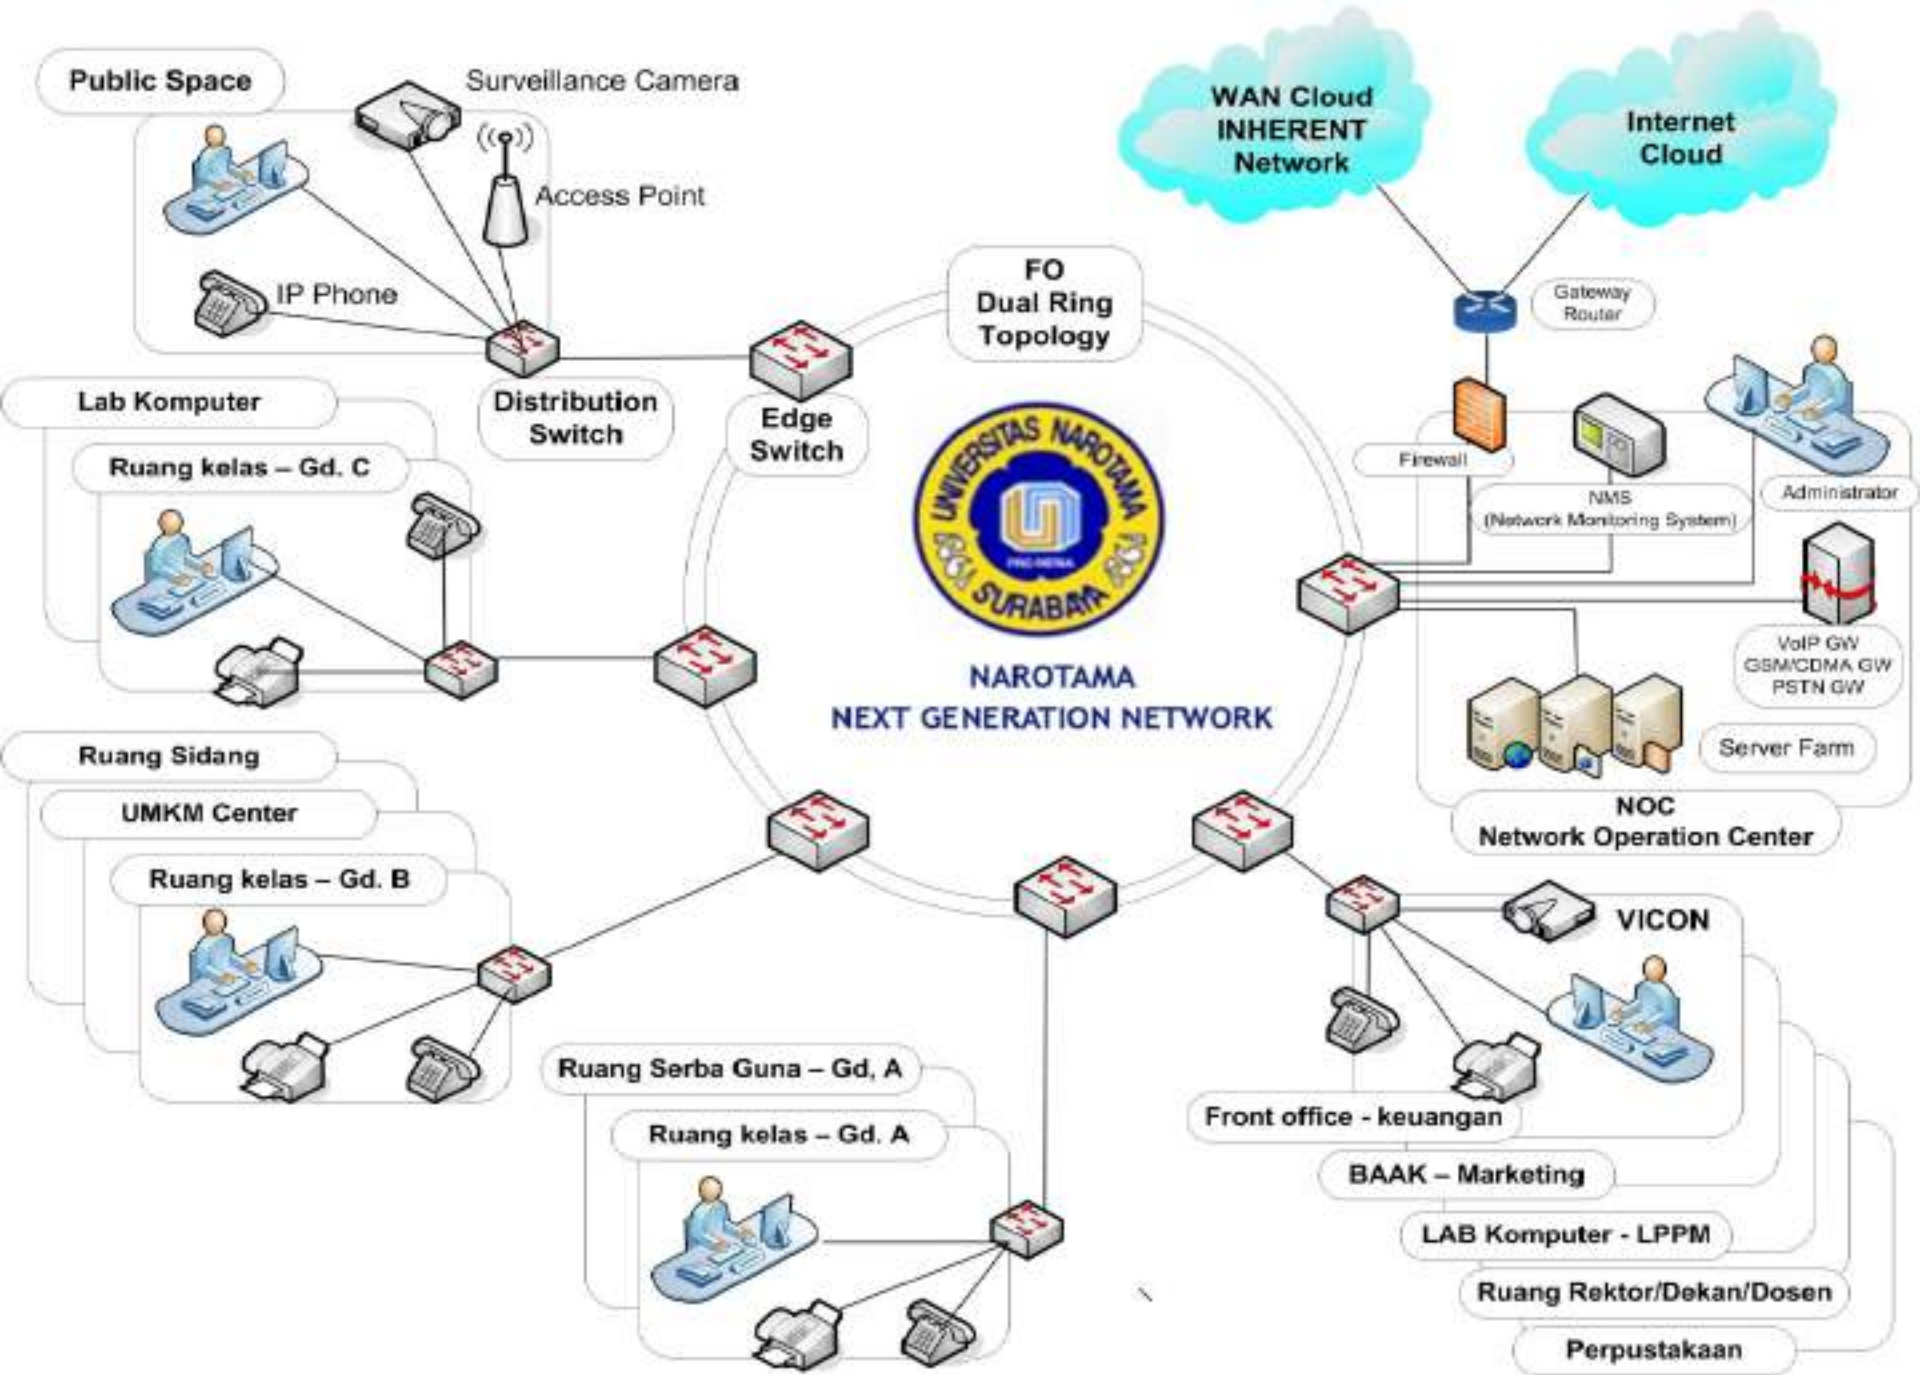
Public Space

Surveillance Camera

Access Point

IP Phone

Distribution Switch

Edge Switch

FO Dual Ring Topology

WAN Cloud INHERENT Network

Internet Cloud

Gateway Router

Firewall

NMS (Network Monitoring System)

Administrator

VoIP GW GSM/CDMA GW PSTN GW

Server Farm

NOC Network Operation Center

Lab Komputer

Ruang kelas – Gd. C

UNIVERSITAS NAROTAMA SURABAYA

NAROTAMA NEXT GENERATION NETWORK

Ruang Sidang

UMKM Center

Ruang kelas – Gd. B

Ruang Serba Guna – Gd, A

Ruang kelas – Gd. A

VICON

Front office - keuangan

BAAK – Marketing

LAB Komputer - LPPM

Ruang Rektor/Dekan/Dosen

Perpustakaan